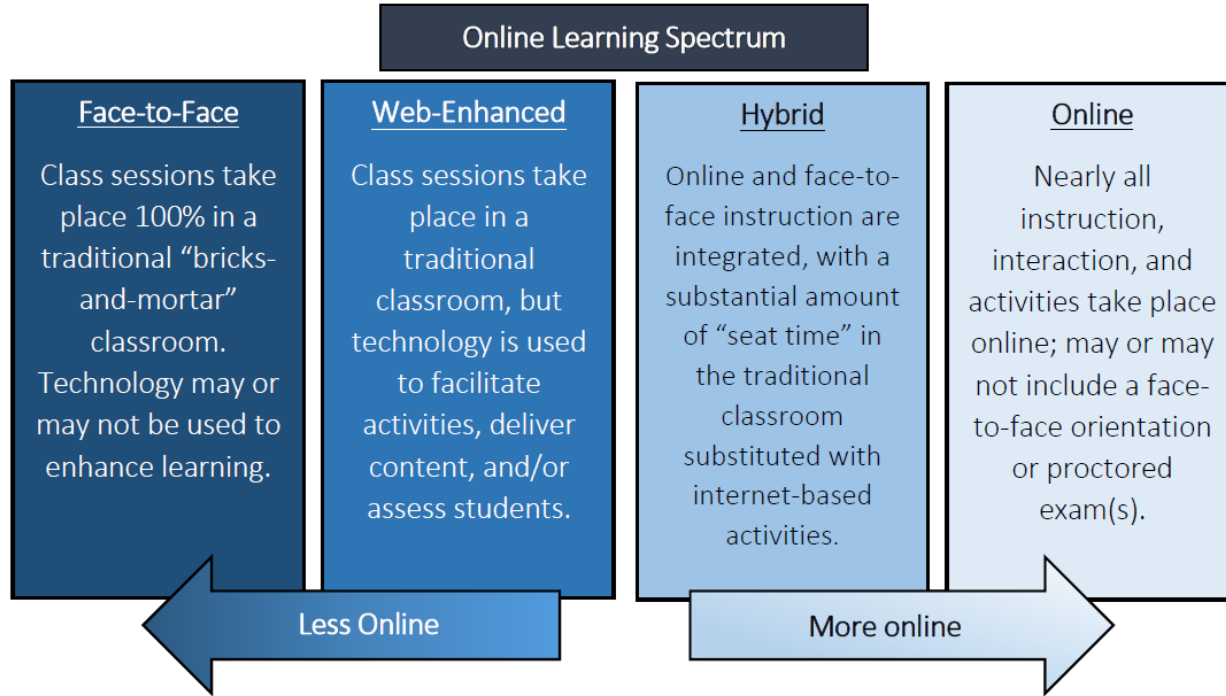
Online Learning Spectrum

Face-to-Face

Class sessions take place 100% in a traditional "bricks-and-mortar" classroom. Technology may or may not be used to enhance learning.

Web-Enhanced

Class sessions take place in a traditional classroom, but technology is used to facilitate activities, deliver content, and/or assess students.

Hybrid

Online and face-to-face instruction are integrated, with a substantial amount of "seat time" in the traditional classroom substituted with internet-based activities.

Online

Nearly all instruction, interaction, and activities take place online; may or may not include a face-to-face orientation or proctored exam(s).

Less Online

More online